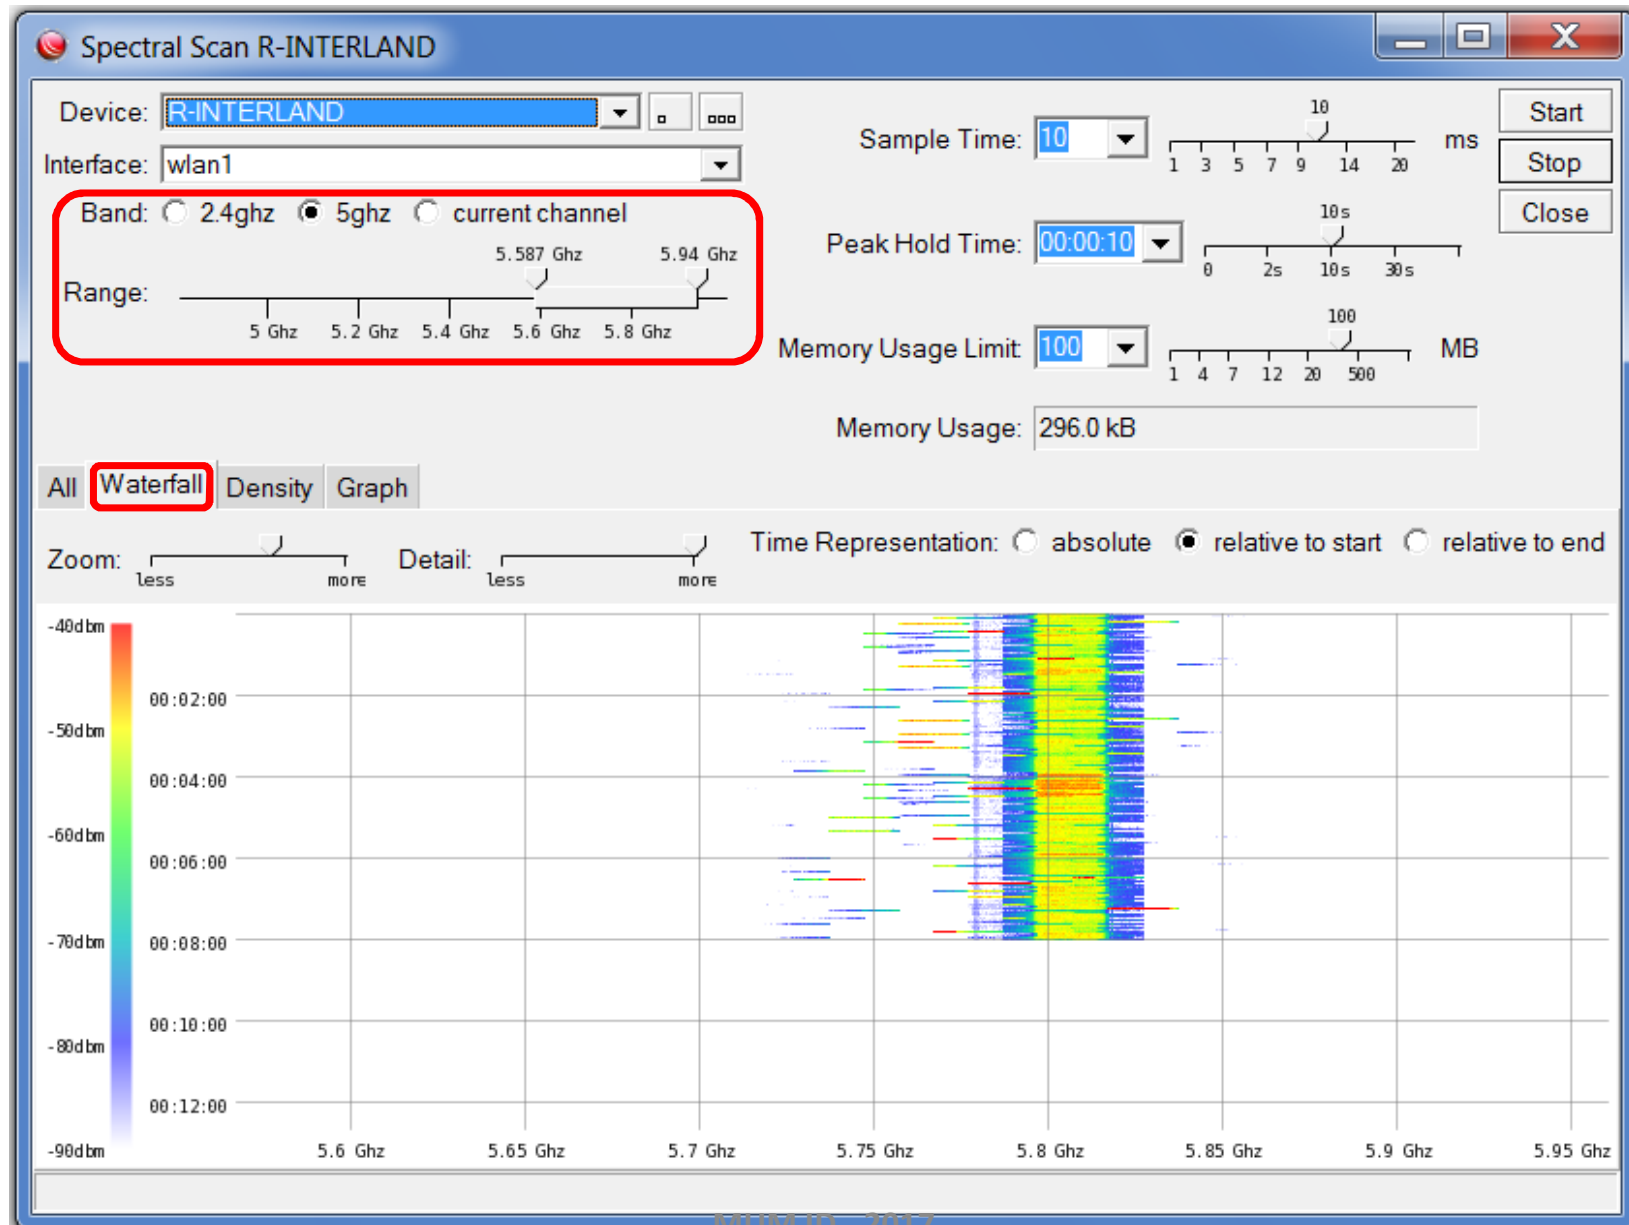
Spectral Scan R-INTERLAND

Device: R-INTERLAND

Interface: wlan1

Band: 2.4ghz 5ghz current channel

Range:

5.587 Ghz 5.94 Ghz

5 Ghz 5.2 Ghz 5.4 Ghz 5.6 Ghz 5.8 Ghz

Sample Time: 10

10

1 3 5 7 9 14 20

ms

Peak Hold Time: 00:00:10

10s

0 2s 10s 30s

Memory Usage Limit: 100

100

1 4 7 12 20 500

MB

Memory Usage: 296.0 kB

Start

Stop

Close

All Waterfall Density Graph

Zoom: less more

Detail: less more

Time Representation: absolute relative to start relative to end

-40dbm

-50dbm

-60dbm

-70dbm

-80dbm

-90dbm

00:02:00

00:04:00

00:06:00

00:08:00

00:10:00

00:12:00

5.6 Ghz 5.65 Ghz 5.7 Ghz 5.75 Ghz 5.8 Ghz 5.85 Ghz 5.9 Ghz 5.95 Ghz